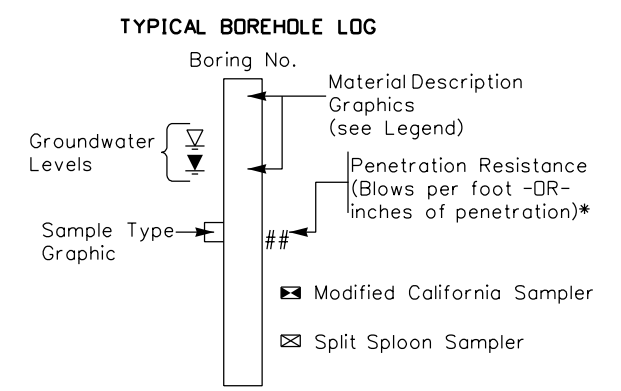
TYPICAL BOREHOLE LOG

Boring No.

Material Description Graphics (see Legend)

Groundwater Levels

Penetration Resistance (Blows per foot -OR- inches of penetration)*

Sample Type Graphic

##

Modified California Sampler

Split Sploon Sampler